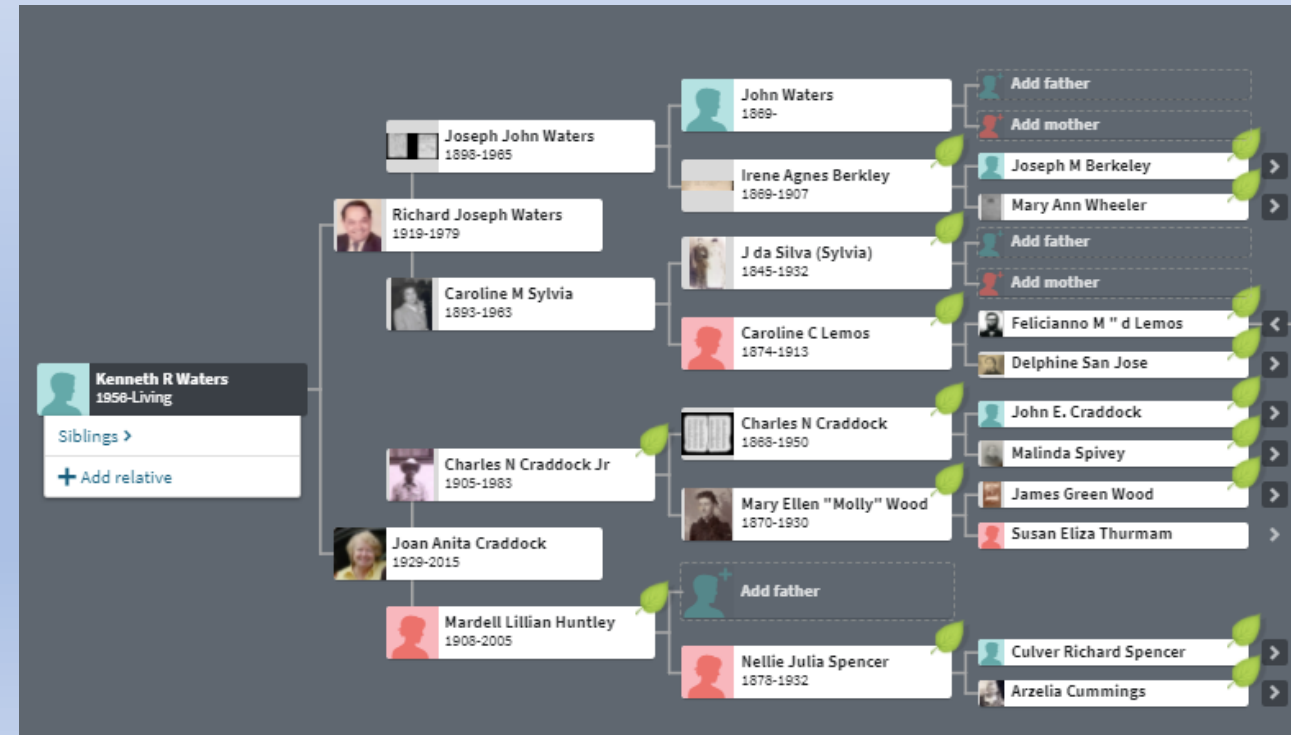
Kenneth R Waters
1956-Living

Siblings >

+ Add relative

Richard Joseph Waters
1919-1979

Joseph John Waters
1898-1965

John Waters
1869-

Add father

Add mother

Irene Agnes Berkley
1869-1907

Joseph M Berkeley

Mary Ann Wheeler

Caroline M Sylvia
1893-1963

J da Silva (Sylvia)
1845-1932

Add father

Add mother

Caroline C Lemos
1874-1913

Felicianno M " d Lemos

Delphine San Jose

Joan Anita Craddock
1929-2015

Charles N Craddock Jr
1905-1983

Charles N Craddock
1868-1950

John E. Craddock

Malinda Spivey

Mary Ellen "Molly" Wood
1870-1930

James Green Wood

Susan Eliza Thurmam

Mardell Lillian Huntley
1908-2005

Add father

Nellie Julia Spencer
1878-1932

Culver Richard Spencer

Arzelia Cummings